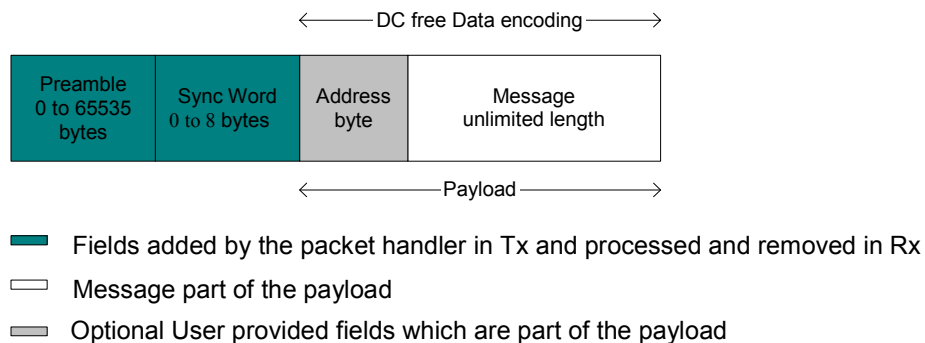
DC free Data encoding

| Preamble 0 to 65535 bytes | Sync Word 0 to 8 bytes | Address byte | Message unlimited length |
|---|---|---|---|

Payload

Fields added by the packet handler in Tx and processed and removed in Rx

Message part of the payload

Optional User provided fields which are part of the payload